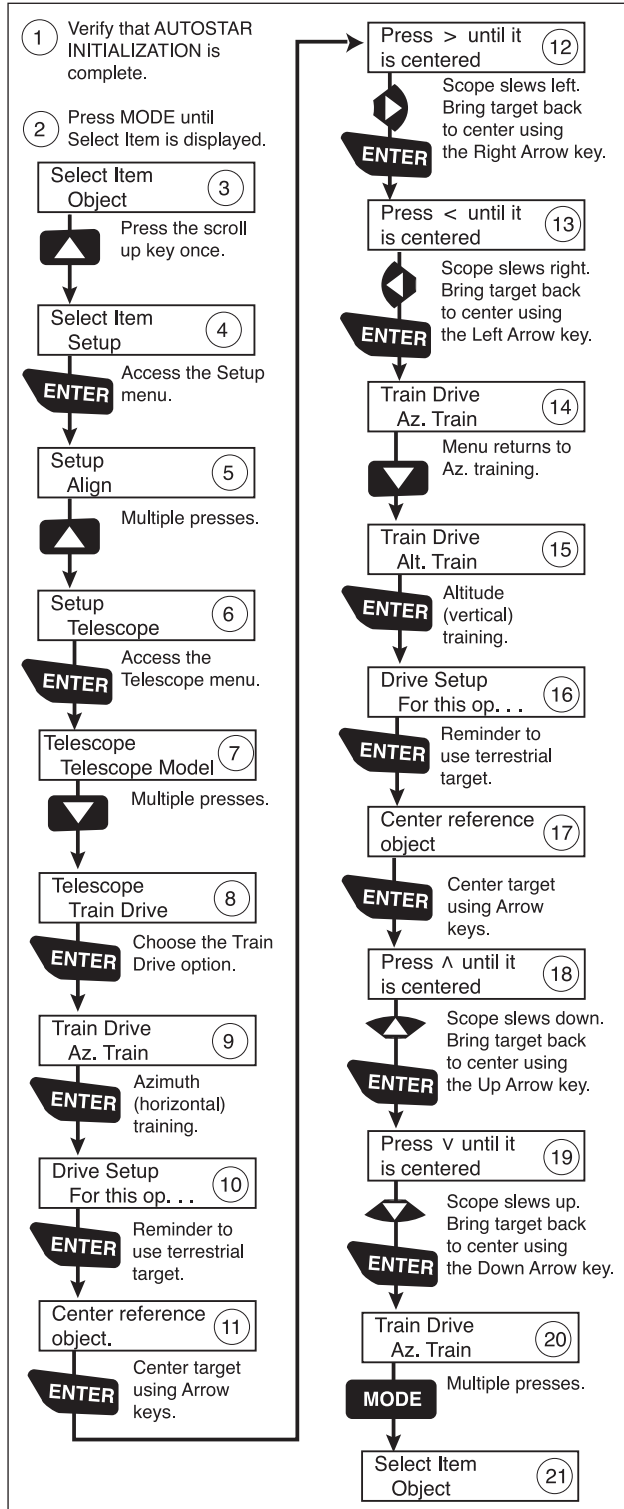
1 Verify that AUTOSTAR INITIALIZATION is complete.

2 Press MODE until Select Item is displayed.

Select Item
Object
3

Press the scroll up key once.

Select Item
Setup
4

ENTER
Access the Setup menu.

Setup
Align
5

Multiple presses.

Setup
Telescope
6

ENTER
Access the Telescope menu.

Telescope
Telescope Model
7

Multiple presses.

Telescope
Train Drive
8

ENTER
Choose the Train Drive option.

Train Drive
Az. Train
9

ENTER
Azimuth (horizontal) training.

Drive Setup
For this op. . .
10

ENTER
Reminder to use terrestrial target.

Center reference object.
11

ENTER
Center target using Arrow keys.

Press > until it is centered
12

Scope slews left. Bring target back to center using the Right Arrow key.
ENTER

Press < until it is centered
13

Scope slews right. Bring target back to center using the Left Arrow key.
ENTER

Train Drive
Az. Train
14

Menu returns to Az. training.

Train Drive
Alt. Train
15

ENTER
Altitude (vertical) training.

Drive Setup
For this op. . .
16

ENTER
Reminder to use terrestrial target.

Center reference object
17

ENTER
Center target using Arrow keys.

Press ∧ until it is centered
18

Scope slews down. Bring target back to center using the Up Arrow key.
ENTER

Press ∨ until it is centered
19

Scope slews up. Bring target back to center using the Down Arrow key.
ENTER

Train Drive
Az. Train
20

MODE
Multiple presses.

Select Item
Object
21